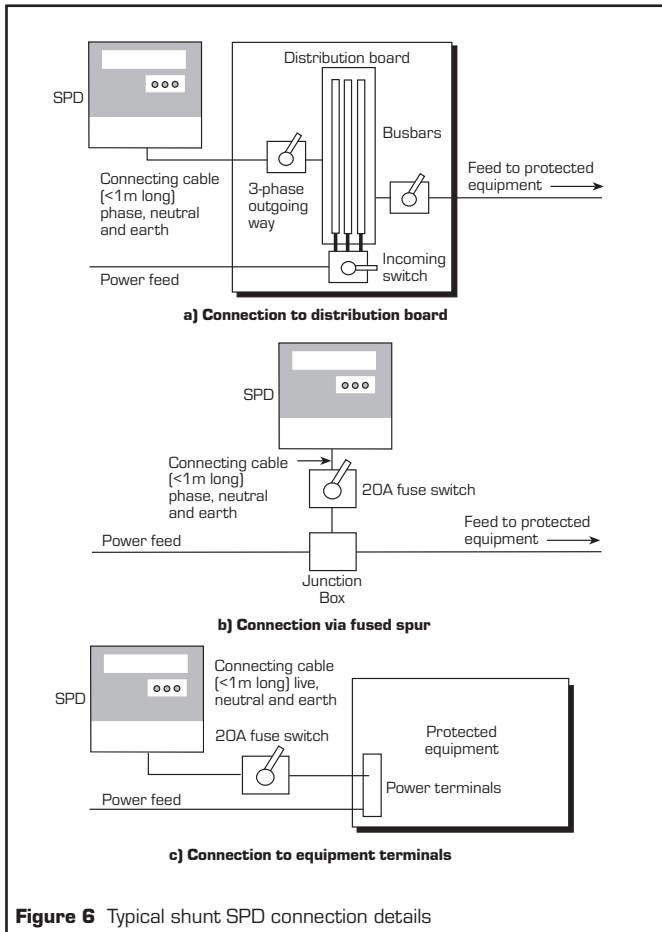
SPD

Distribution board

Busbars

Connecting cable (<1m long) phase, neutral and earth

3-phase outgoing way

Feed to protected equipment

Power feed

Incoming switch

**a) Connection to distribution board**

SPD

Connecting cable (<1m long) phase, neutral and earth

20A fuse switch

Feed to protected equipment

Power feed

Junction Box

**b) Connection via fused spur**

SPD

Connecting cable (<1m long) live, neutral and earth

20A fuse switch

Protected equipment

Power terminals

Power feed

**c) Connection to equipment terminals**

**Figure 6** Typical shunt SPD connection details